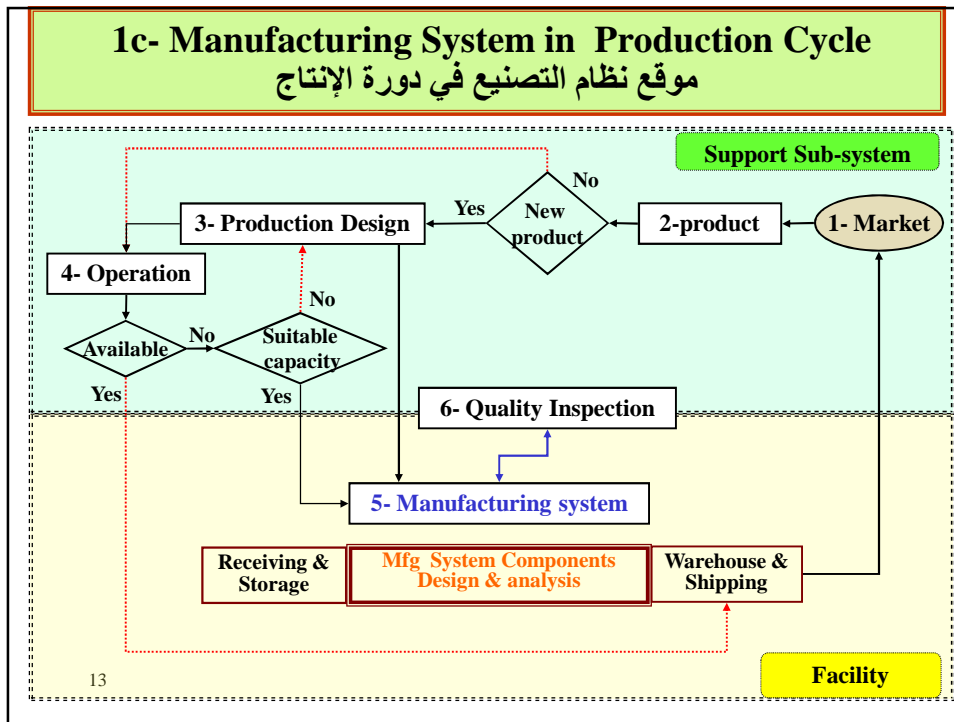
1c- Manufacturing System in Production Cycle
موقع نظام التصنيع في دورة الإنتاج

Support Sub-system

1- Market
2-product
New product
No
Yes
3- Production Design
4- Operation
Available
No
Suitable capacity
No
Yes
Yes
6- Quality Inspection
5- Manufacturing system
Receiving & Storage
Mfg System Components Design & analysis
Warehouse & Shipping

13
Facility